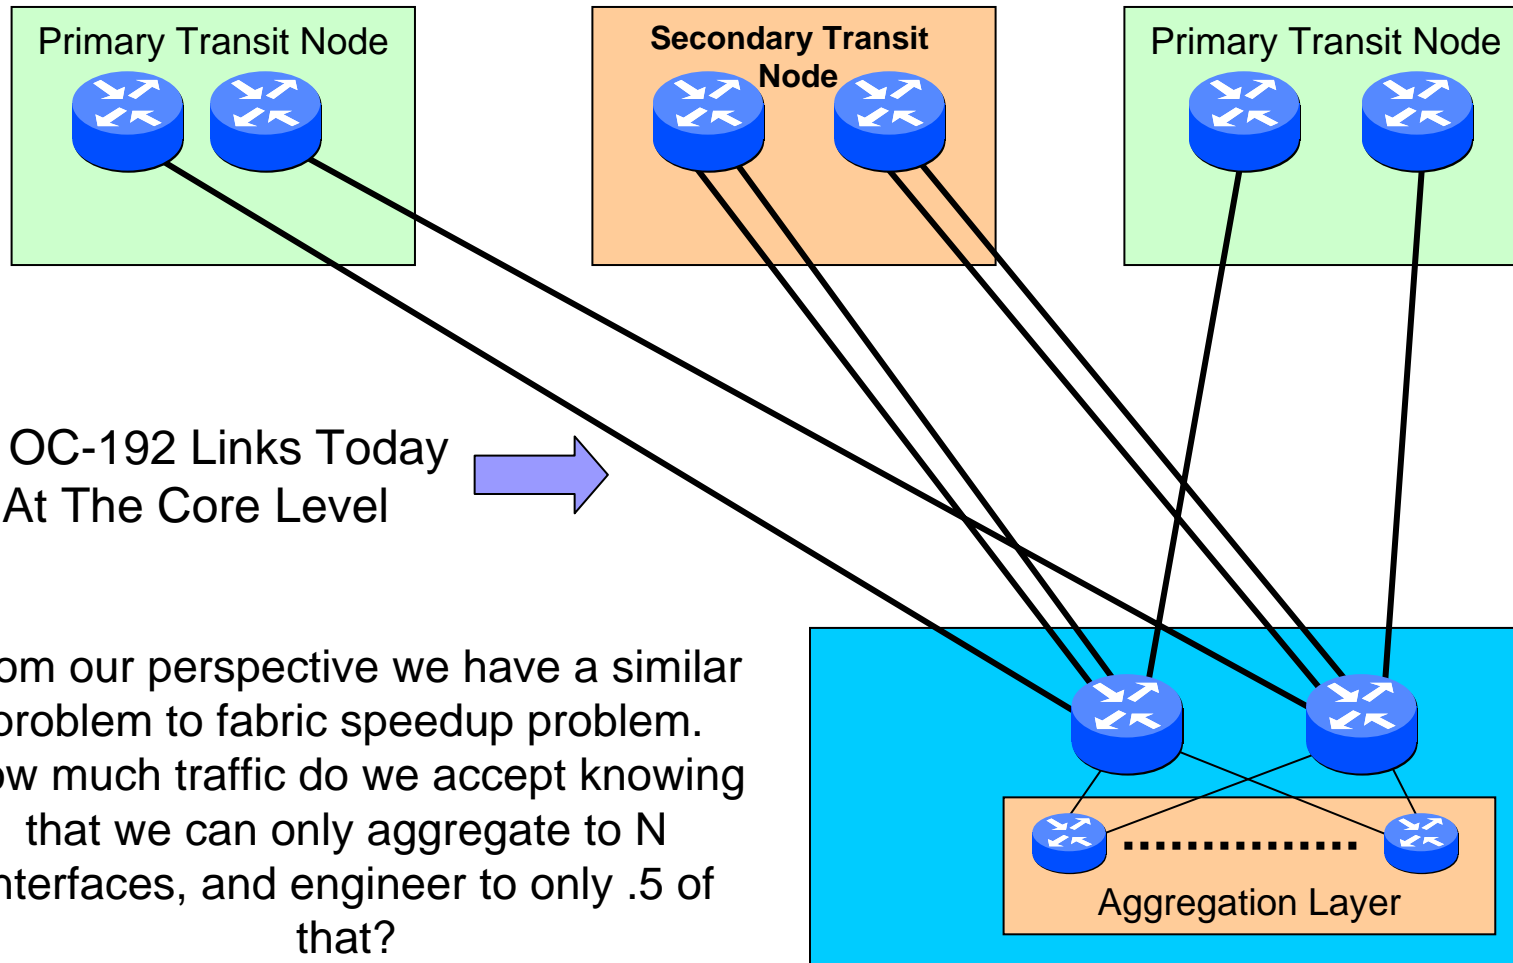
Primary Transit Node

Secondary Transit Node

Primary Transit Node

OC-192 Links Today At The Core Level

om our perspective we have a similar problem to fabric speedup problem. ow much traffic do we accept knowing that we can only aggregate to N nterfaces, and engineer to only .5 of that?

Aggregation Layer